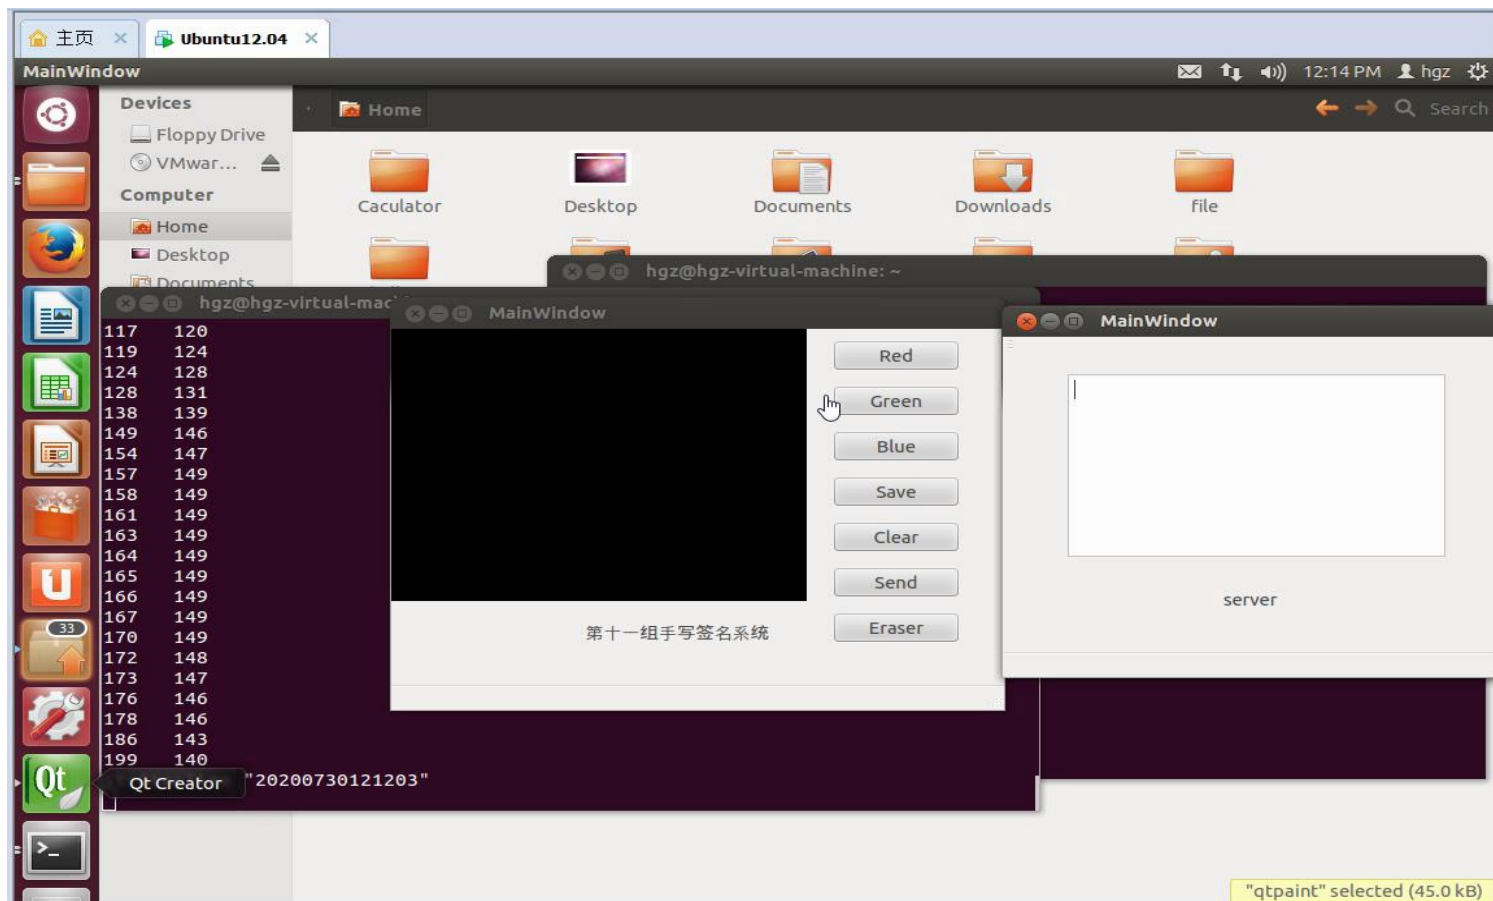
主页 ×
Ubuntu12.04 ×

MainWindow

12:14 PM hgz

Devices
Floppy Drive
VMwar...
Computer
Home
Desktop
Documents

Home

Search

Caculator
Desktop
Documents
Downloads
file

hgz@hgz-virtual-machine: ~

hgz@hgz-virtual-mac

117 120
119 124
124 128
128 131
138 139
149 146
154 147
157 149
158 149
161 149
163 149
164 149
165 149
166 149
167 149
170 149
172 148
173 147
176 146
178 146
186 143
199 140

Qt Creator
"20200730121203"

MainWindow

Red
Green
Blue
Save
Clear
Send
Eraser

第十一组手写签名系统

MainWindow

server

33

"qtpaint" selected (45.0 kB)